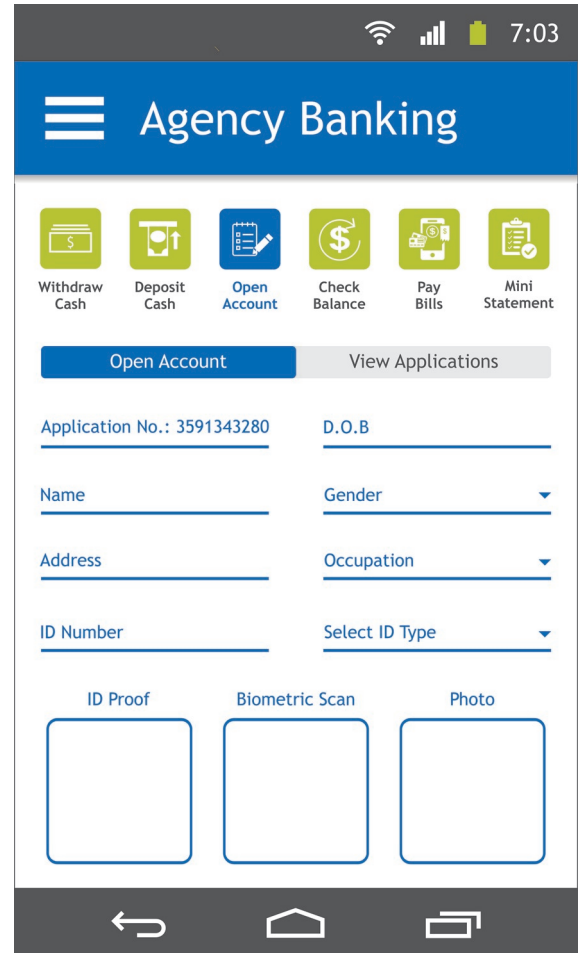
7:03

Agency Banking

Withdraw Cash
Deposit Cash
Open Account
Check Balance
Pay Bills
Mini Statement

Open Account
View Applications

Application No.: 3591343280
D.O.B
Name
Gender
Address
Occupation
ID Number
Select ID Type

ID Proof
Biometric Scan
Photo